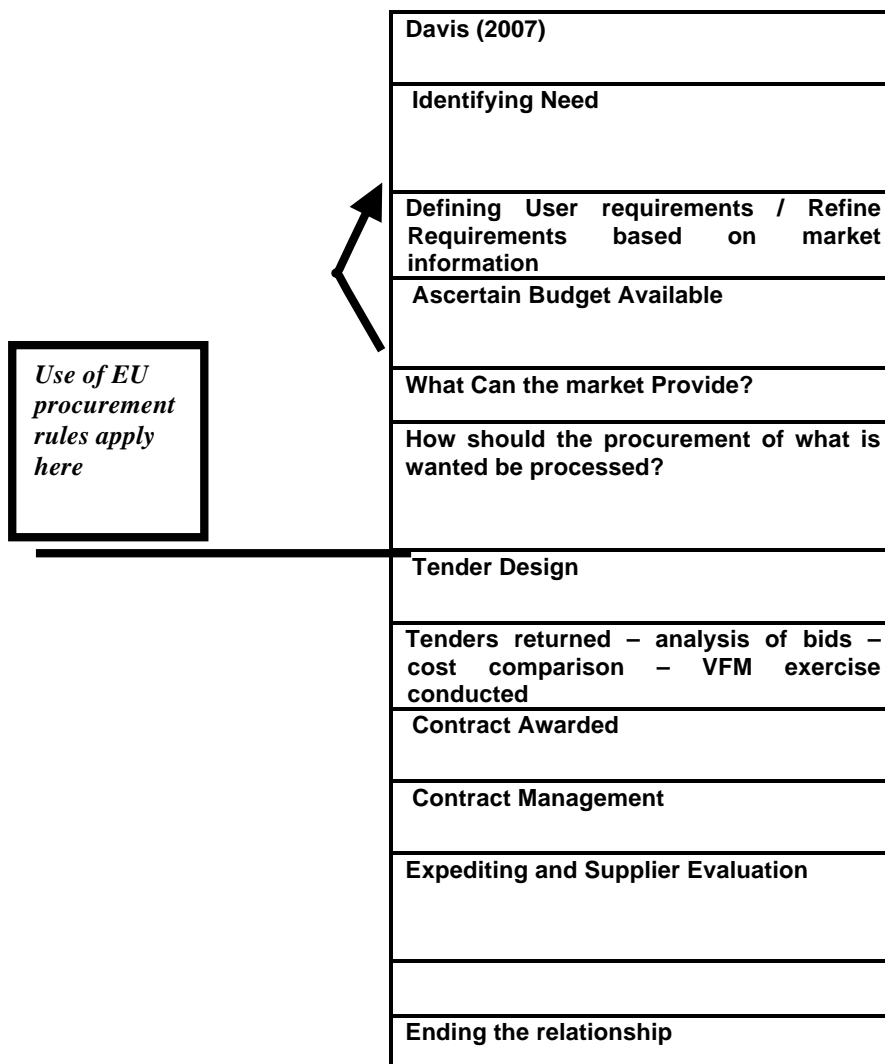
| Davis (2007) |
|---|
| Identifying Need |
| Defining User requirements / Refine Requirements based on market information |
| Ascertain Budget Available |
| What Can the market Provide? |
| How should the procurement of what is wanted be processed? |
| Tender Design |
| Tenders returned – analysis of bids – cost comparison – VFM exercise conducted |
| Contract Awarded |
| Contract Management |
| Expediting and Supplier Evaluation |
| |
| Ending the relationship |

*Use of EU procurement rules apply here*